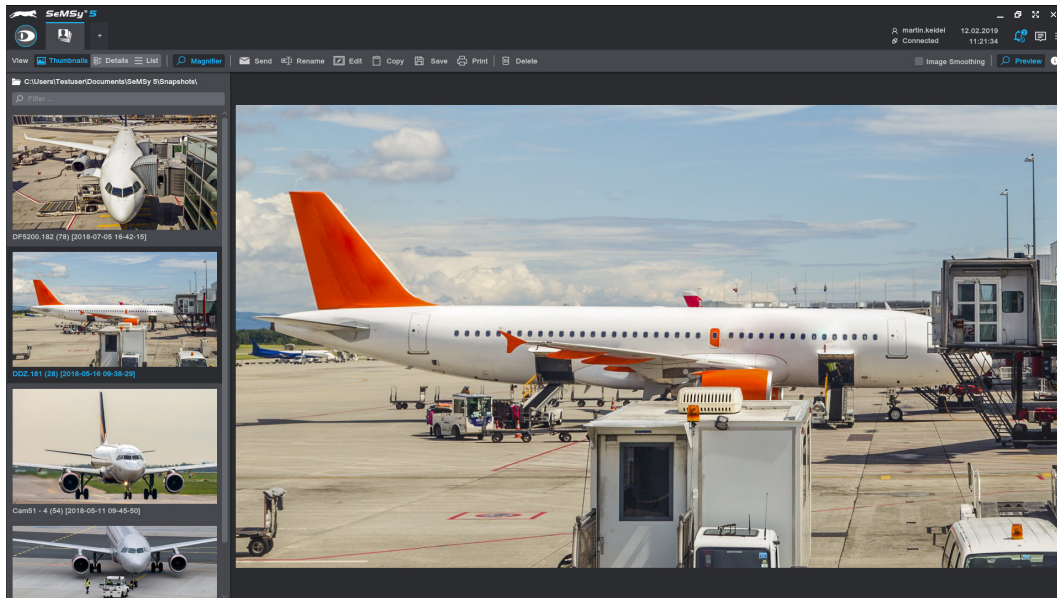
SeMSy® 5

D

+

martin.keidel
Connected
12.02.2019
11:21:34

View Thumbnails Details List Magnifier Send Rename Edit Copy Save Print Delete

Image Smoothing Preview

C:\Users\Testuser\Documents\SeMSy 5\Snapshots\

Filter ...

DF5200.182 (78) [2018-07-05 16-42-15]

DDZ.181 (28) [2018-05-16 09-38-29]

Cam51 - 4 (54) [2018-05-11 09-45-50]